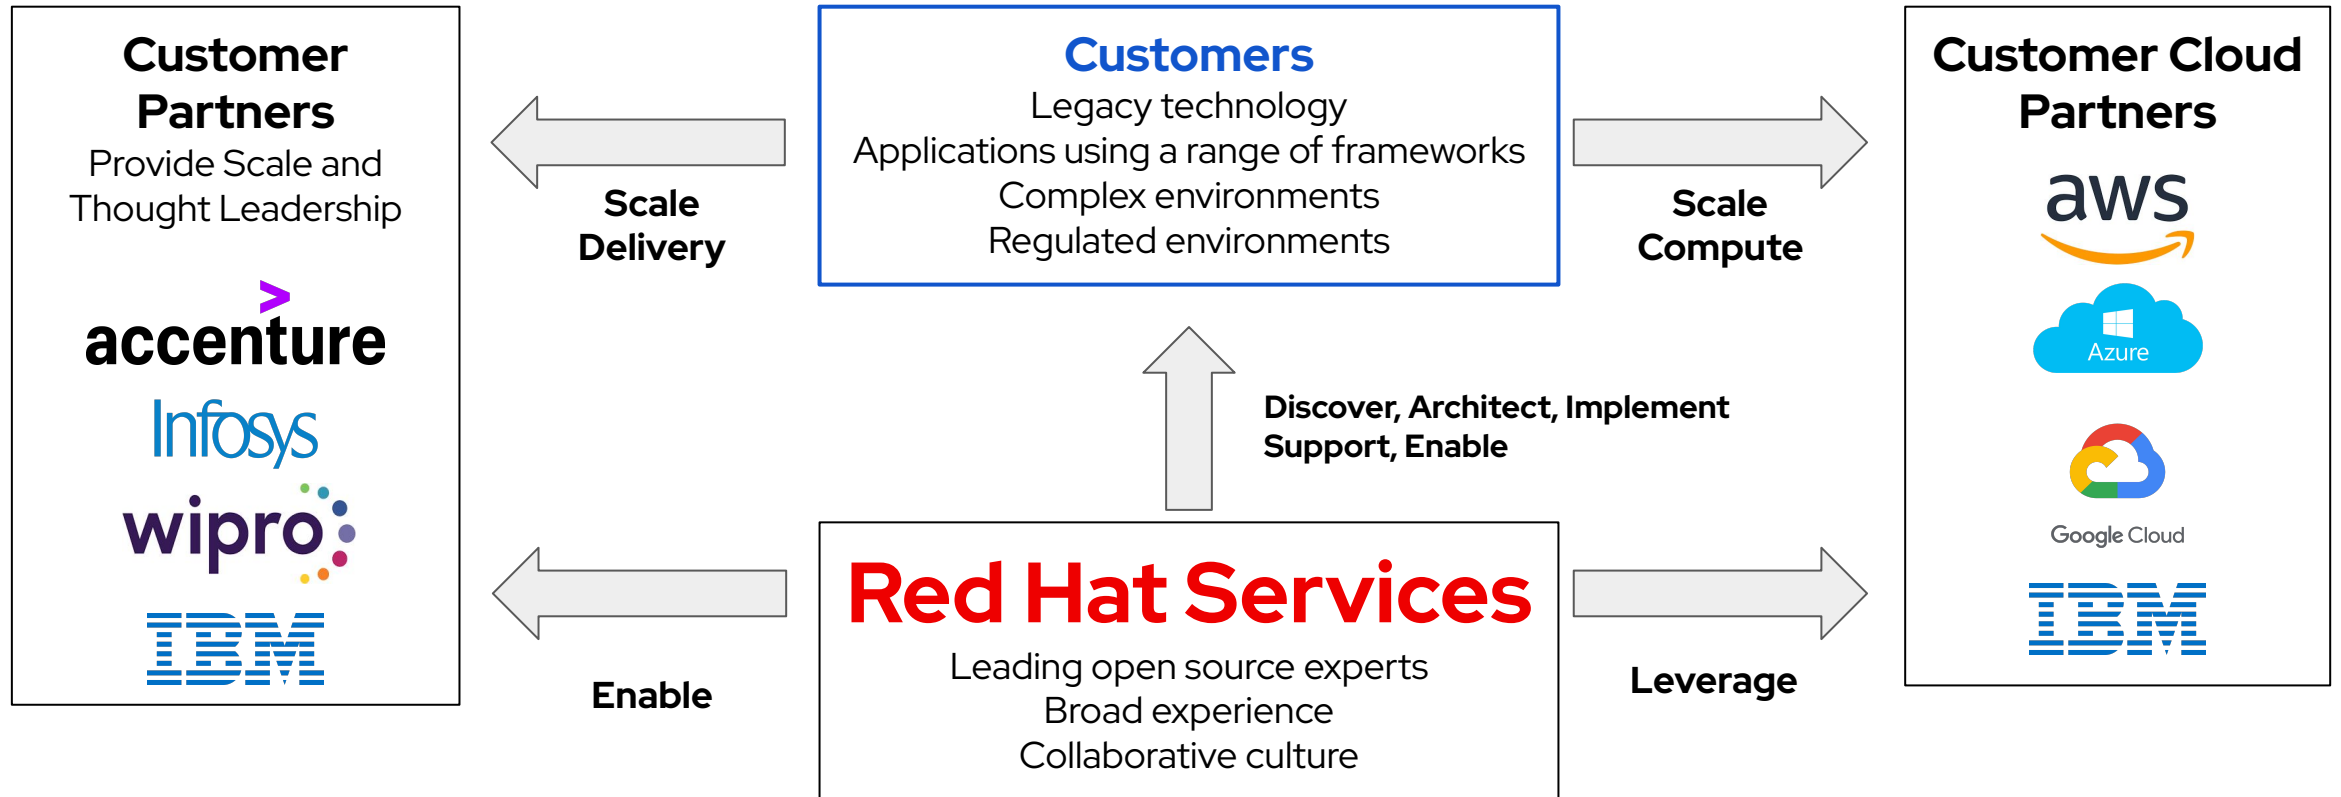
Customer Partners
Provide Scale and Thought Leadership

accenture
Infosys
wipro
IBM

Scale Delivery

Customers
Legacy technology
Applications using a range of frameworks
Complex environments
Regulated environments

Scale Compute

Customer Cloud Partners

aws
Azure
Google Cloud
IBM

Discover, Architect, Implement
Support, Enable

Enable

Red Hat Services
Leading open source experts
Broad experience
Collaborative culture

Leverage